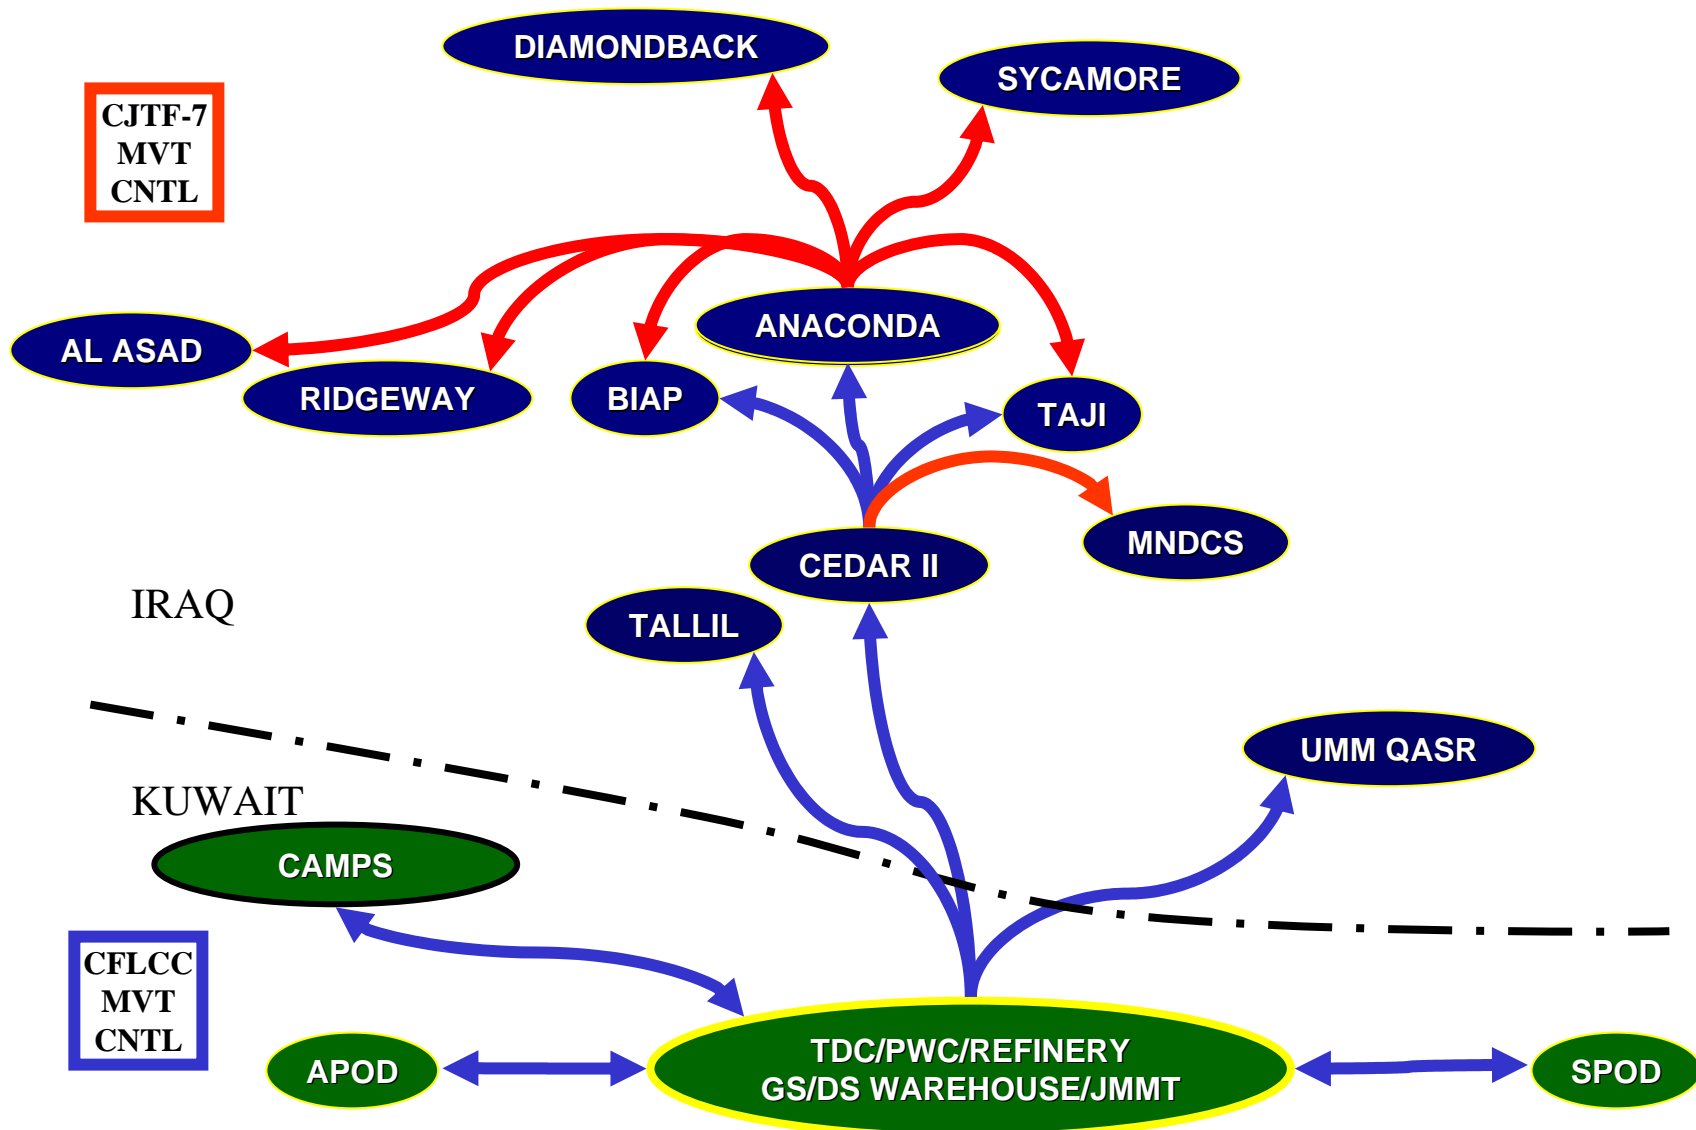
DIAMONDBACK

SYCAMORE

CJTF-7
MVT
CNTL

ANACONDA

AL ASAD

RIDGEWAY

BIAP

TAJI

MNDCS

CEDAR II

IRAQ

TALLIL

UMM QASR

KUWAIT

CAMPS

CFLCC
MVT
CNTL

APOD

TDC/PWC/REFINERY
GS/DS WAREHOUSE/JMMT

SPOD